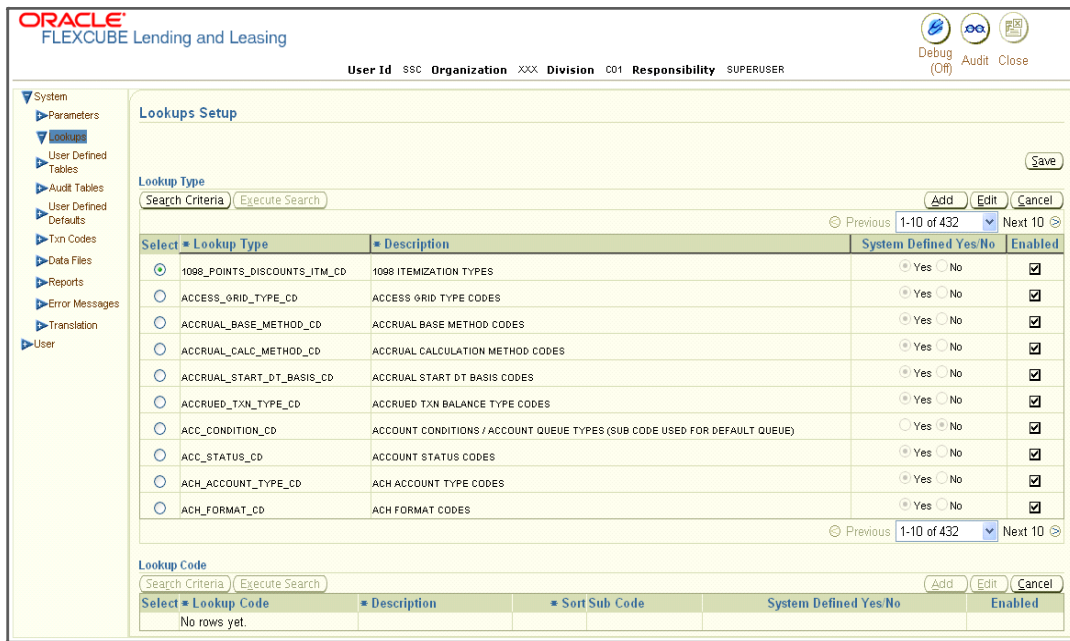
ORACLE
FLEXCUBE Lending and Leasing

Debug (Off) Audit Close

User Id SSC Organization XXX Division C01 Responsibility SUPERUSER

System
Parameters
Lookups
User Defined Tables
Audit Tables
User Defined Defaults
Txn Codes
Data Files
Reports
Error Messages
Translation
User

Lookups Setup

Save

Lookup Type

Search Criteria Execute Search

Add Edit Cancel

Previous 1-10 of 432 Next 10

| Select | * Lookup Type | * Description | System Defined Yes/No | Enabled |
|---|---|---|---|---|
| ◉ | 1098_POINTS_DISCOUNTS_ITM_CD | 1098 ITEMIZATION TYPES | Yes No | ☑ |
| ○ | ACCESS_GRID_TYPE_CD | ACCESS GRID TYPE CODES | Yes No | ☑ |
| ○ | ACCRUAL_BASE_METHOD_CD | ACCRUAL BASE METHOD CODES | Yes No | ☑ |
| ○ | ACCRUAL_CALC_METHOD_CD | ACCRUAL CALCULATION METHOD CODES | Yes No | ☑ |
| ○ | ACCRUAL_START_DT_BASIS_CD | ACCRUAL START DT BASIS CODES | Yes No | ☑ |
| ○ | ACCRUED_TXN_TYPE_CD | ACCRUED TXN BALANCE TYPE CODES | Yes No | ☑ |
| ○ | ACC_CONDITION_CD | ACCOUNT CONDITIONS / ACCOUNT QUEUE TYPES (SUB CODE USED FOR DEFAULT QUEUE) | Yes No | ☑ |
| ○ | ACC_STATUS_CD | ACCOUNT STATUS CODES | Yes No | ☑ |
| ○ | ACH_ACCOUNT_TYPE_CD | ACH ACCOUNT TYPE CODES | Yes No | ☑ |
| ○ | ACH_FORMAT_CD | ACH FORMAT CODES | Yes No | ☑ |

Previous 1-10 of 432 Next 10

Lookup Code

Search Criteria Execute Search

Add Edit Cancel

| Select | * Lookup Code | * Description | * Sort | Sub Code | System Defined Yes/No | Enabled |
|---|---|---|---|---|---|---|
| | No rows yet. | | | | | |